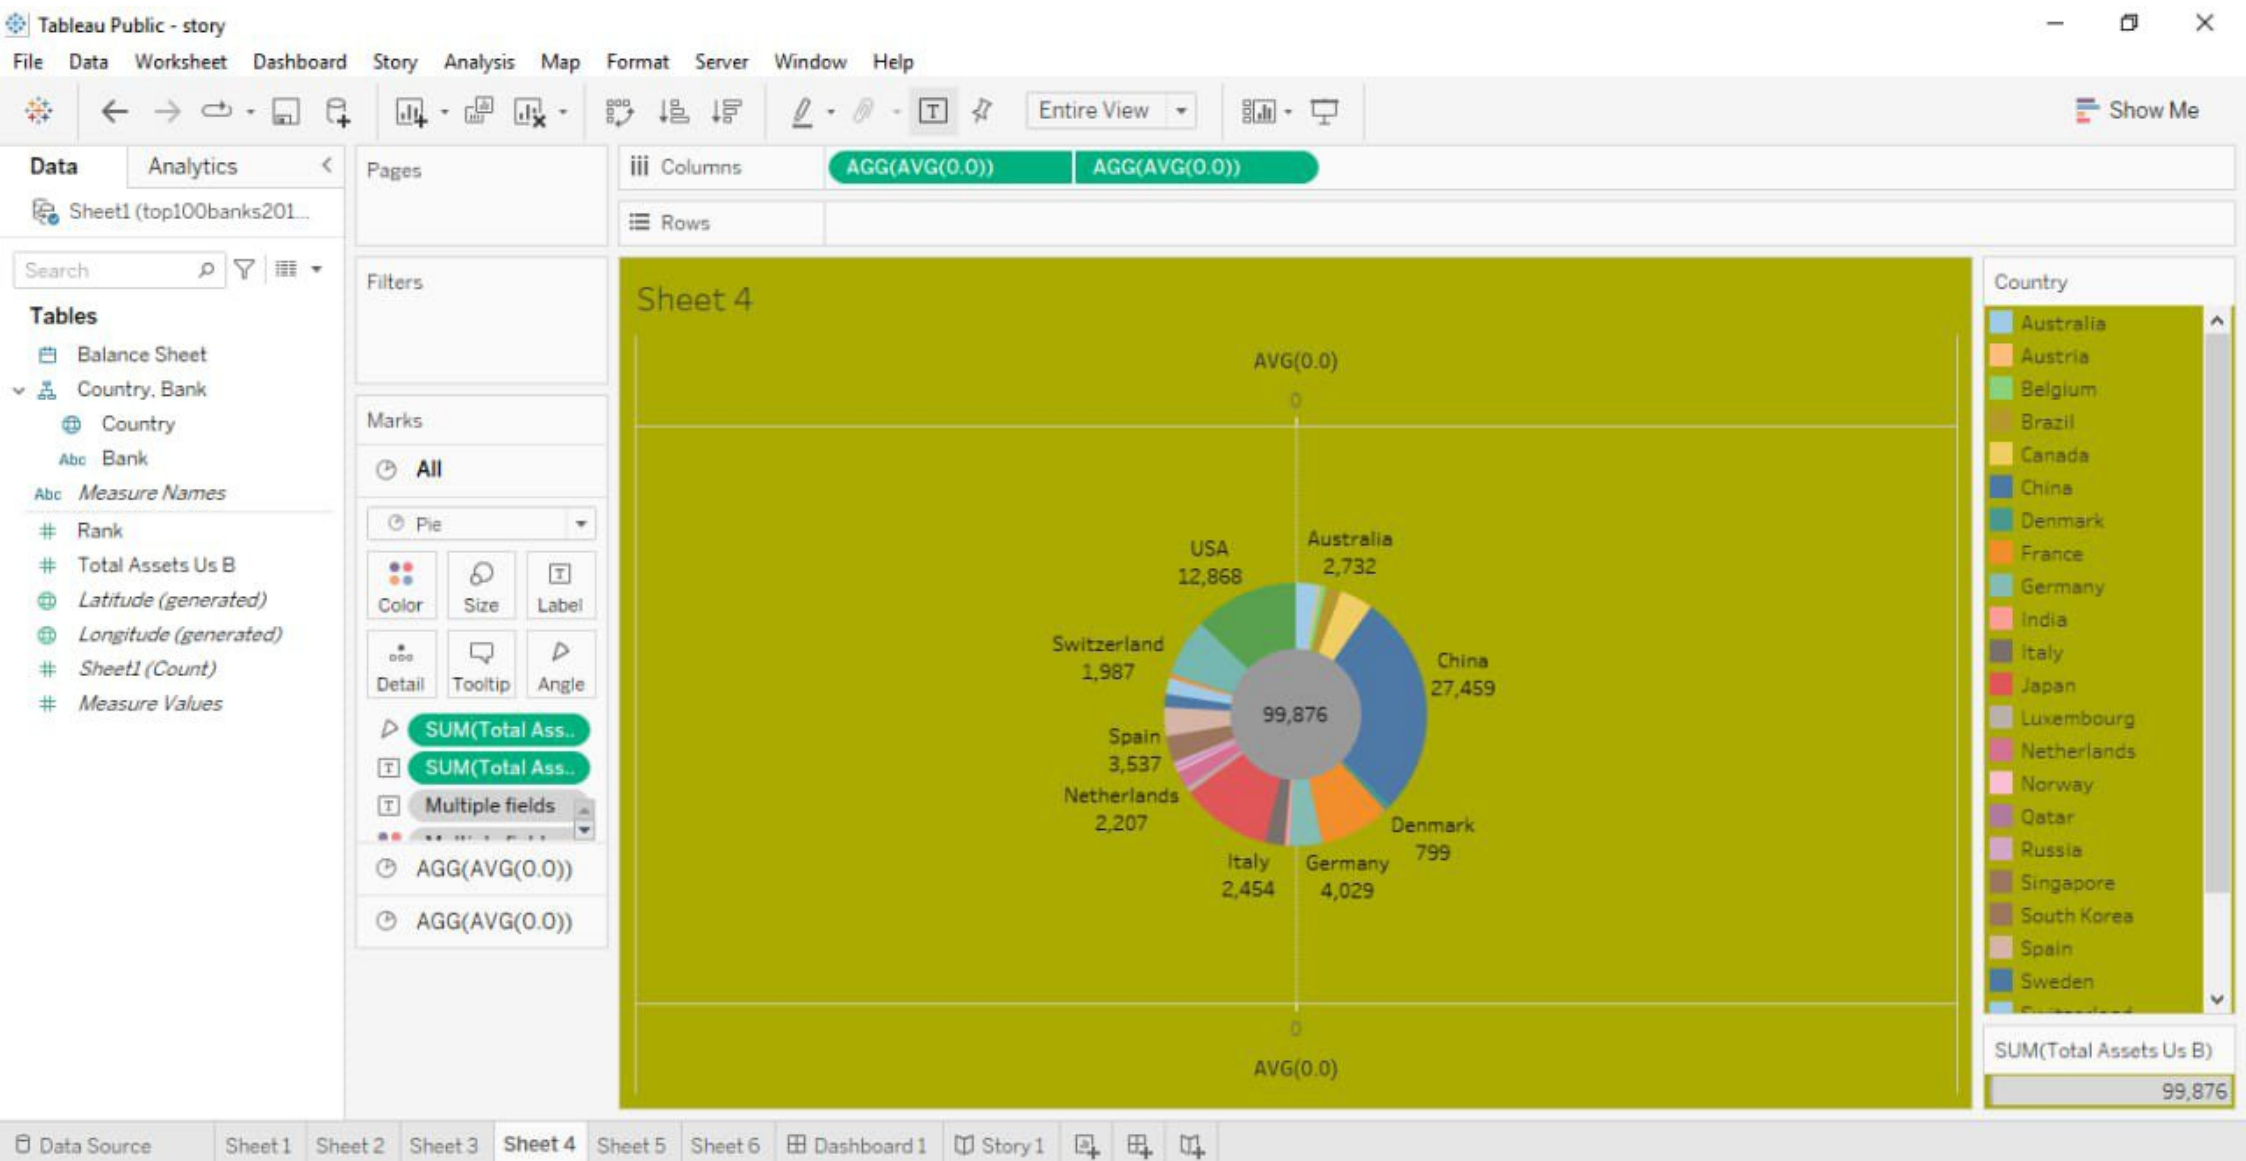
Tableau Public - story

File Data Worksheet Dashboard Story Analysis Map Format Server Window Help

Entire View

Show Me

Data Analytics

Sheet1 (top100banks201...

Search

Tables

Balance Sheet

Country, Bank

Country

Bank

Measure Names

Rank

Total Assets Us B

Latitude (generated)

Longitude (generated)

Sheet1 (Count)

Measure Values

Pages

Filters

Marks

All

Pie

Color Size Label

Detail Tooltip Angle

SUM(Total Ass..

SUM(Total Ass..

Multiple fields

AGG(AVG(0.0))

AGG(AVG(0.0))

Columns AGG(AVG(0.0)) AGG(AVG(0.0))

Rows

Sheet 4

AVG(0.0)

0

USA 12,868

Australia 2,732

China 27,459

Switzerland 1,987

99,876

Spain 3,537

Netherlands 2,207

Denmark 799

Italy 2,454

Germany 4,029

0

AVG(0.0)

Country

Australia
Austria
Belgium
Brazil
Canada
China
Denmark
France
Germany
India
Italy
Japan
Luxembourg
Netherlands
Norway
Qatar
Russia
Singapore
South Korea
Spain
Sweden
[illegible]

SUM(Total Assets Us B)

99,876

Data Source Sheet 1 Sheet 2 Sheet 3 Sheet 4 Sheet 5 Sheet 6 Dashboard 1 Story 1